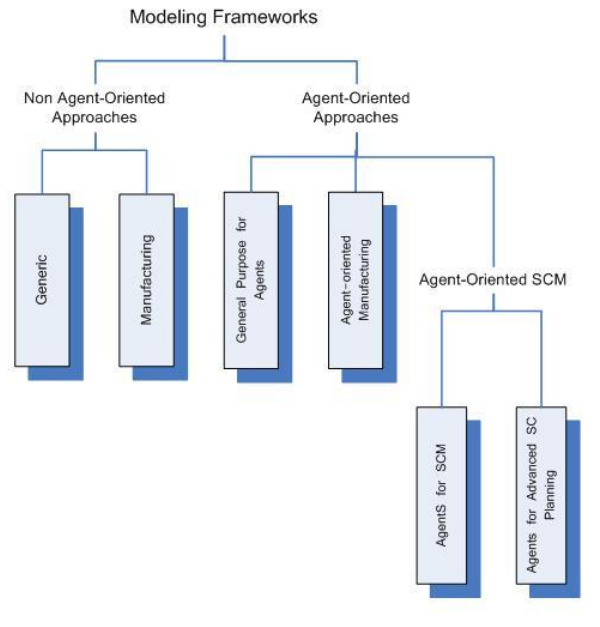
Modeling Frameworks

Non Agent-Oriented Approaches

Agent-Oriented Approaches

Generic

Manufacturing

General Purpose for Agents

Agent-oriented Manufacturing

Agent-Oriented SCM

AgentS for SCM

Agents for Advanced SC Planning